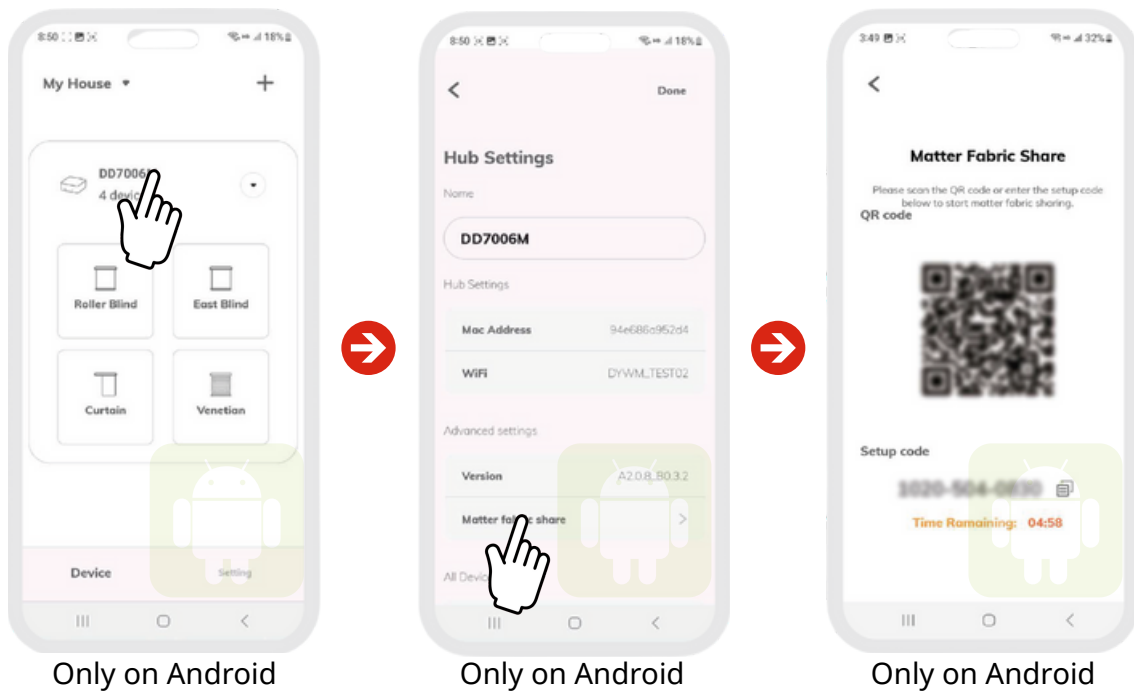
8:50 18%

My House ▾ +

DD7006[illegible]
4 devic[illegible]

Roller Blind
East Blind
Curtain
Venetian

Device
Setting

Only on Android

8:50 18%

<
Done

Hub Settings

Name

DD7006M

Hub Settings

Mac Address 94e686a952d4

WiFi DYWM_TEST02

Advanced settings

Version A2.0.8_B0.3.2

Matter fa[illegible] share >

All Devic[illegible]

Only on Android

3:49 32%

<

Matter Fabric Share

Please scan the QR code or enter the setup code below to start matter fabric sharing.

QR code

Setup code

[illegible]

Time Remaining: 04:58

Only on Android